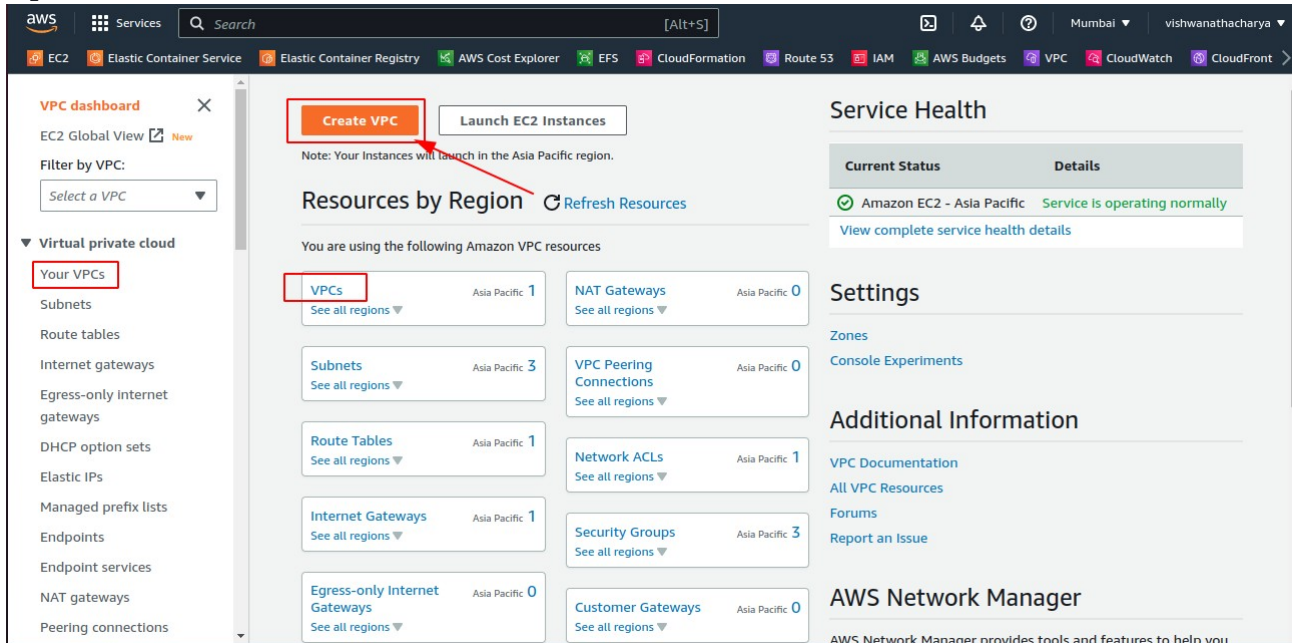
aws Services Search [Alt+S] Mumbai ▼ vishwanathacharya ▼

EC2 Elastic Container Service Elastic Container Registry AWS Cost Explorer EFS CloudFormation Route 53 IAM AWS Budgets VPC CloudWatch CloudFront

VPC dashboard
EC2 Global View New
Filter by VPC:
Select a VPC

▼ Virtual private cloud
Your VPCs
Subnets
Route tables
Internet gateways
Egress-only internet gateways
DHCP option sets
Elastic IPs
Managed prefix lists
Endpoints
Endpoint services
NAT gateways
Peering connections

Create VPC
Launch EC2 Instances
Note: Your Instances will launch in the Asia Pacific region.

Resources by Region
Refresh Resources

You are using the following Amazon VPC resources

| | |
|---|---|
| VPCs Asia Pacific 1 See all regions | NAT Gateways Asia Pacific 0 See all regions |
| Subnets Asia Pacific 3 See all regions | VPC Peering Connections Asia Pacific 0 See all regions |
| Route Tables Asia Pacific 1 See all regions | Network ACLs Asia Pacific 1 See all regions |
| Internet Gateways Asia Pacific 1 See all regions | Security Groups Asia Pacific 3 See all regions |
| Egress-only Internet Gateways Asia Pacific 0 See all regions | Customer Gateways Asia Pacific 0 See all regions |

Service Health

| Current Status | Details |
|---|---|
| Amazon EC2 - Asia Pacific | Service is operating normally |

View complete service health details

Settings
Zones
Console Experiments

Additional Information
VPC Documentation
All VPC Resources
Forums
Report an Issue

AWS Network Manager
AWS Network Manager provides tools and features to help you